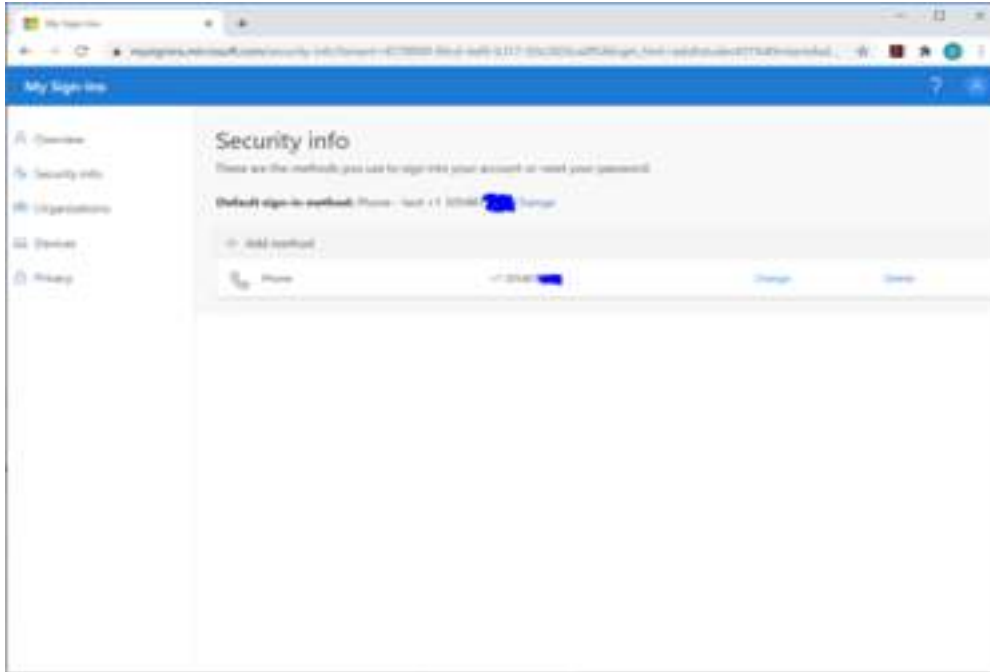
My Sign-Ins

mysignins.microsoft.com/security-info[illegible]

My Sign-Ins

?

Overview

Security info

Organizations

Devices

Privacy

Security info

These are the methods you use to sign into your account or reset your password.

Default sign-in method: Phone - text +1 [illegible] Change

+ Add method

Phone +1 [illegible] Change Delete